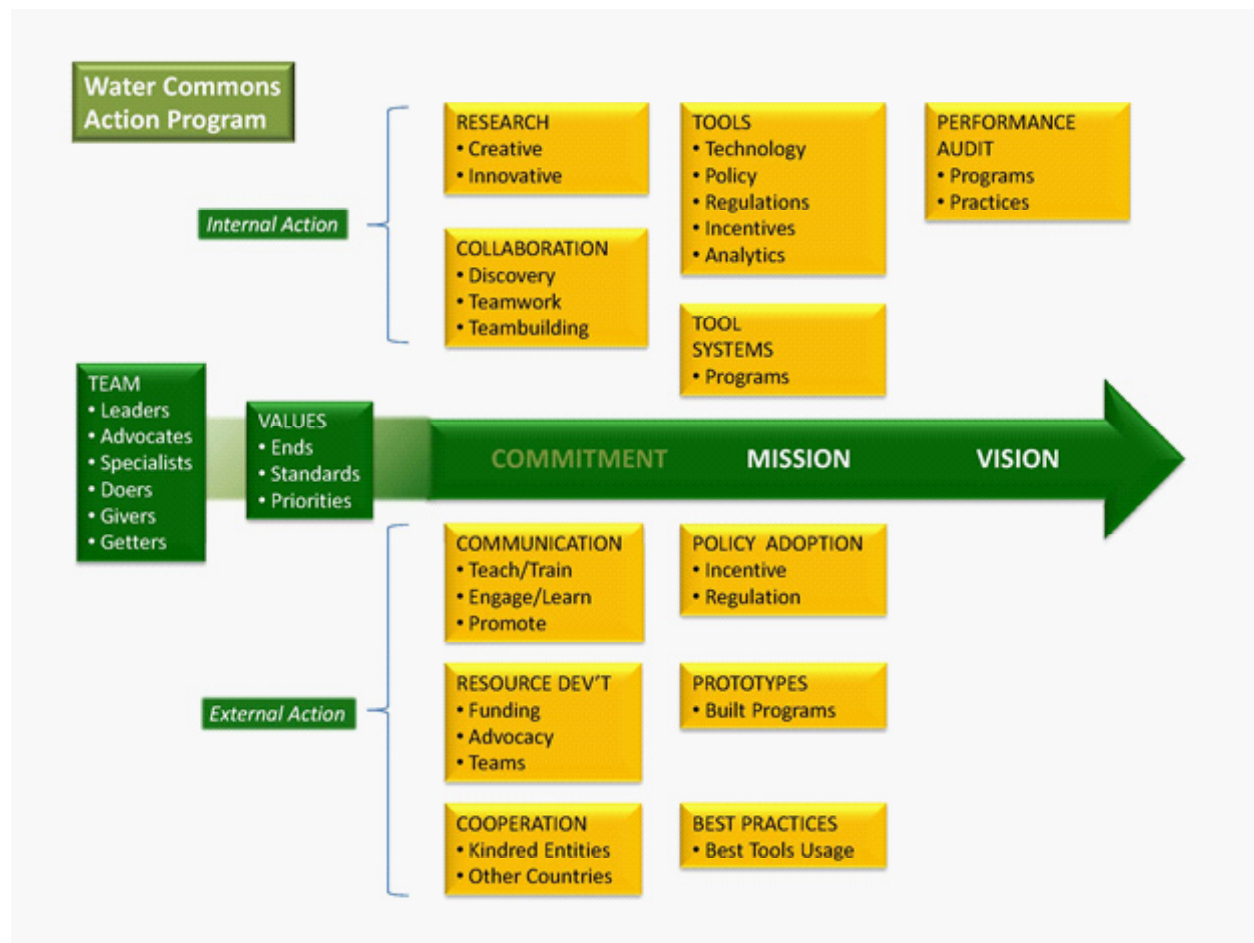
Water Commons Action Program

Internal Action

RESEARCH
• Creative
• Innovative

COLLABORATION
• Discovery
• Teamwork
• Teambuilding

TOOLS
• Technology
• Policy
• Regulations
• Incentives
• Analytics

TOOL SYSTEMS
• Programs

PERFORMANCE AUDIT
• Programs
• Practices

TEAM
• Leaders
• Advocates
• Specialists
• Doers
• Givers
• Getters

VALUES
• Ends
• Standards
• Priorities

COMMITMENT MISSION VISION

External Action

COMMUNICATION
• Teach/Train
• Engage/Learn
• Promote

RESOURCE DEV'T
• Funding
• Advocacy
• Teams

COOPERATION
• Kindred Entities
• Other Countries

POLICY ADOPTION
• Incentive
• Regulation

PROTOTYPES
• Built Programs

BEST PRACTICES
• Best Tools Usage